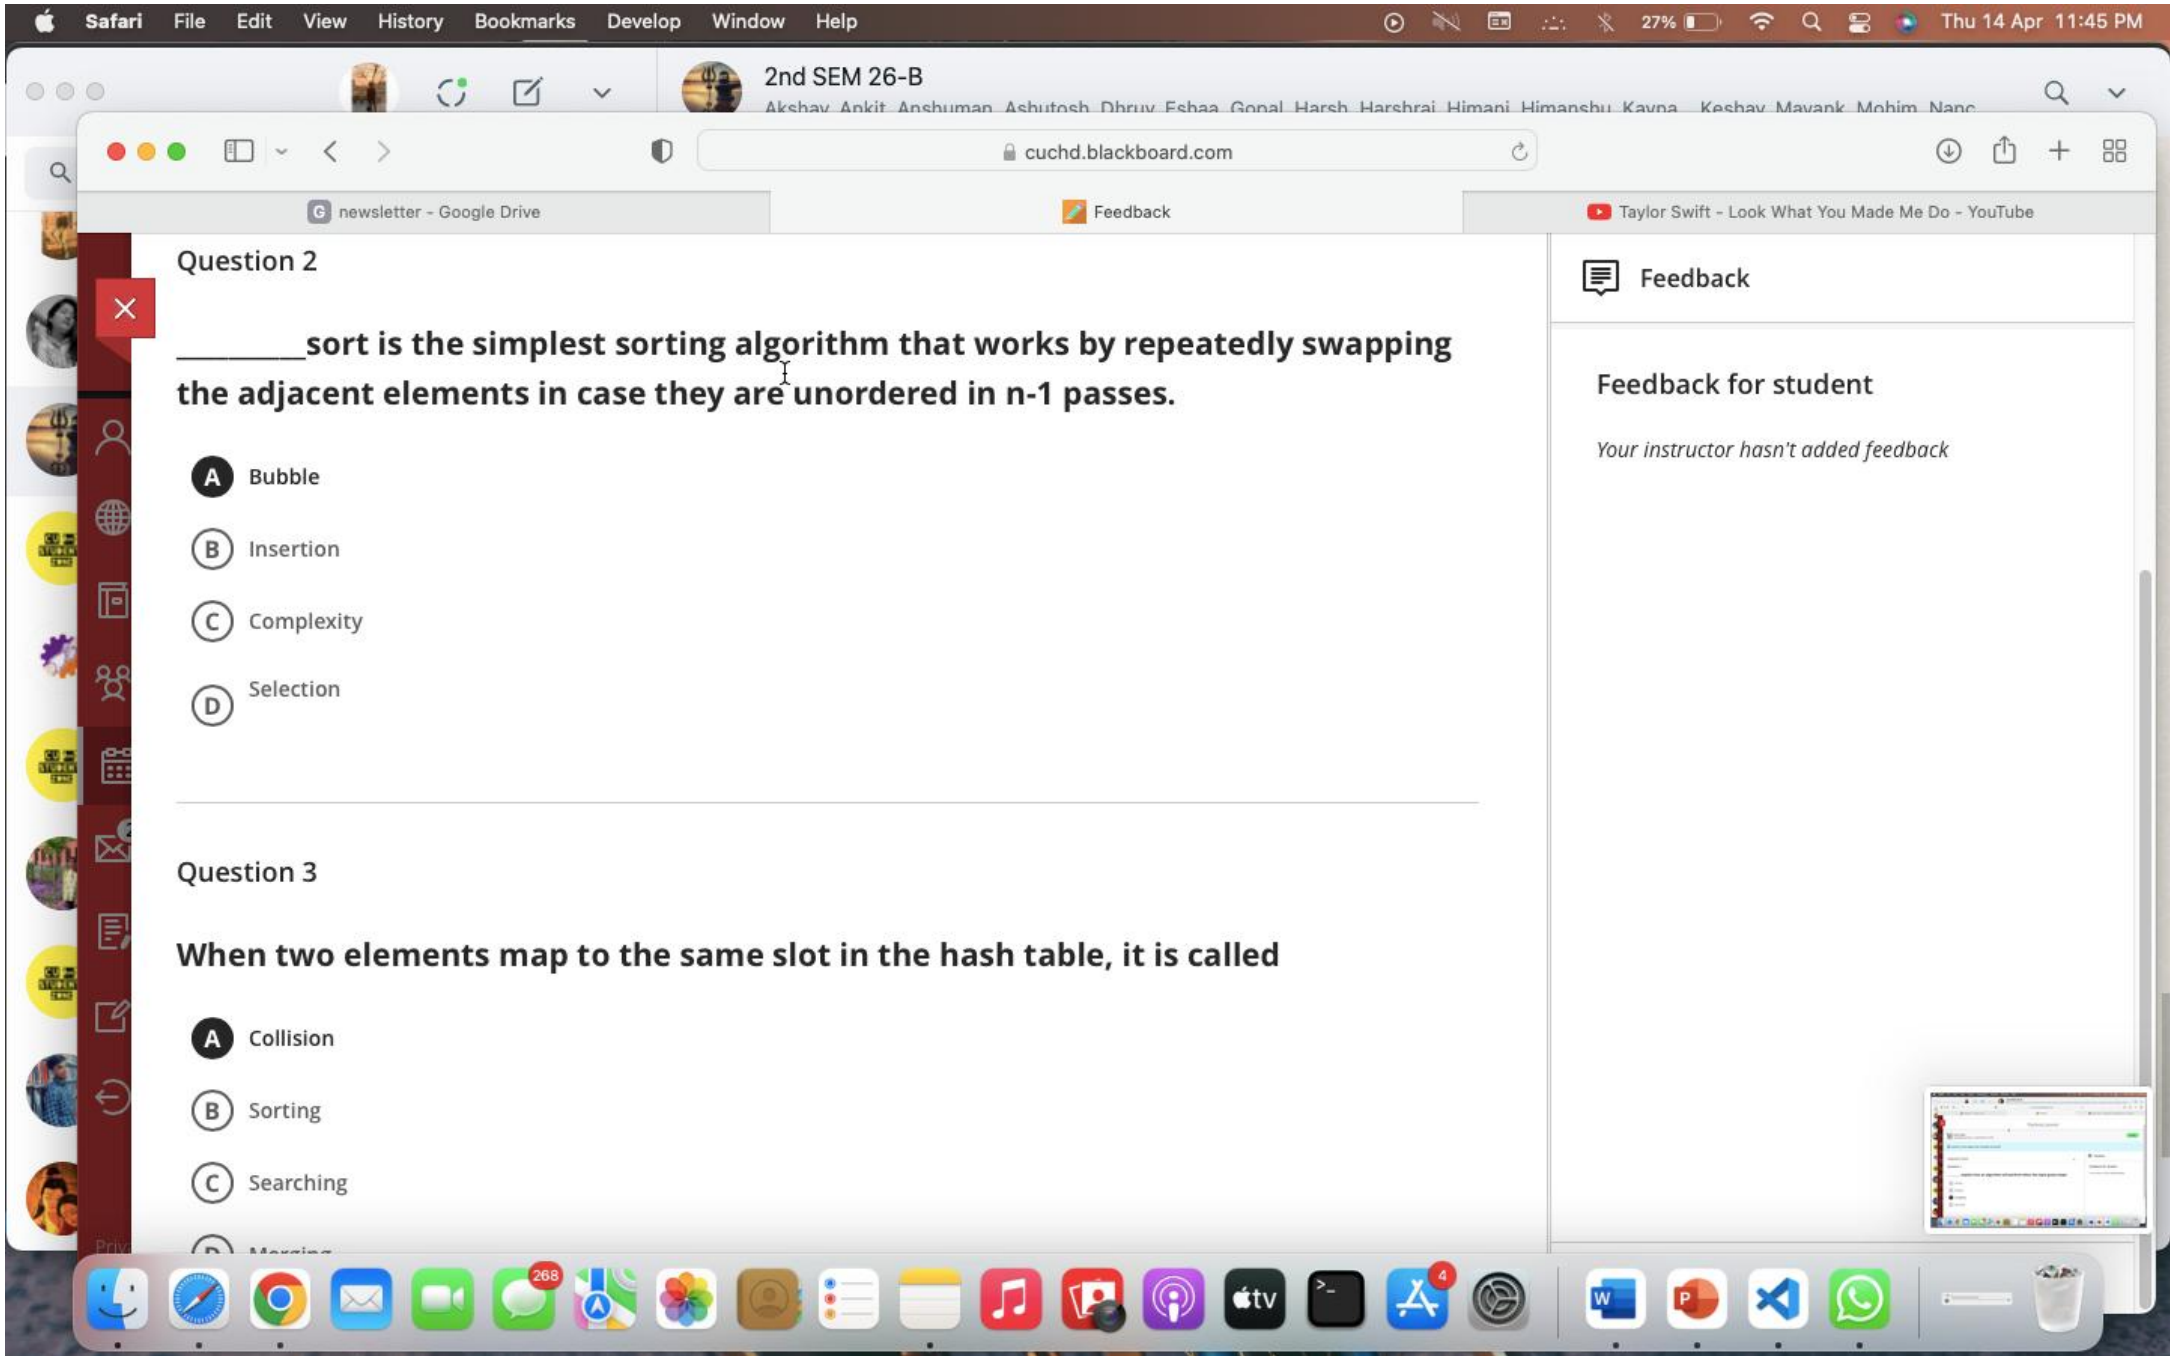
Safari File Edit View History Bookmarks Develop Window Help

27% Thu 14 Apr 11:45 PM

2nd SEM 26-B
Akshay, Ankit, Anshuman, Ashutosh, Dhruv, Eshaa, Gopal, Harsh, Harshraj, Himani, Himanshu, Kavya, Keshav, Mayank, Mohim, Nanc

cuchd.blackboard.com

newsletter - Google Drive | Feedback | Taylor Swift - Look What You Made Me Do - YouTube

Question 2

________sort is the simplest sorting algorithm that works by repeatedly swapping the adjacent elements in case they are unordered in n-1 passes.

A Bubble

B Insertion

C Complexity

D Selection

Question 3

When two elements map to the same slot in the hash table, it is called

A Collision

B Sorting

C Searching

D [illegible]

Feedback

Feedback for student

Your instructor hasn't added feedback

268

4